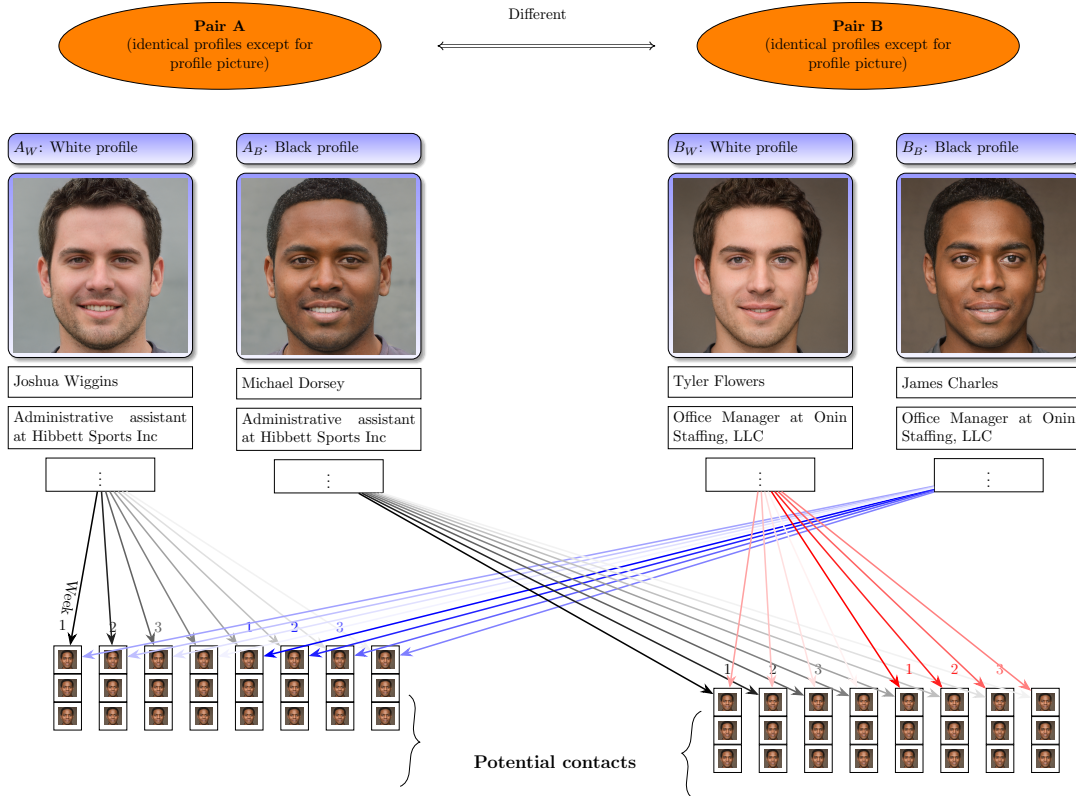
Pair A
(identical profiles except for profile picture)

Different

Pair B
(identical profiles except for profile picture)

$A_W$: White profile

$A_B$: Black profile

$B_W$: White profile

$B_B$: Black profile

Joshua Wiggins

Administrative assistant at Hibbett Sports Inc

Michael Dorsey

Administrative assistant at Hibbett Sports Inc

Tyler Flowers

Office Manager at Onin Staffing, LLC

James Charles

Office Manager at Onin Staffing, LLC

⋮

⋮

⋮

⋮

Week

1

2

3

1

2

3

1

2

3

1

2

3

Potential contacts